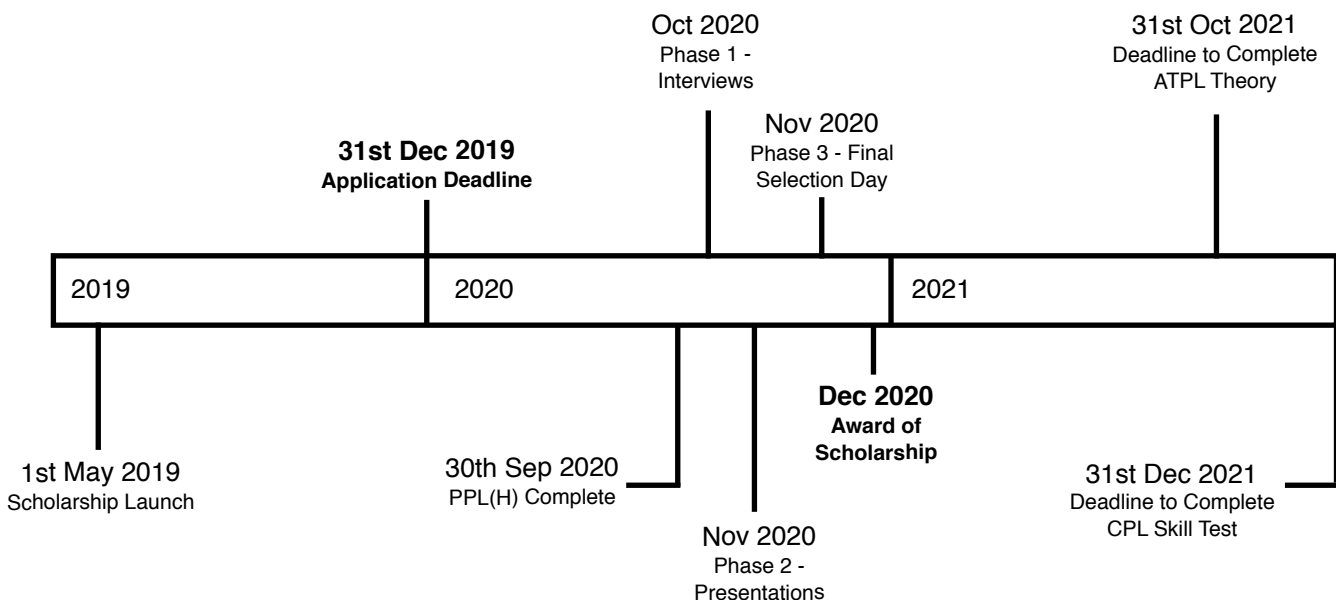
Oct 2020
Phase 1 - Interviews

31st Oct 2021
Deadline to Complete ATPL Theory

Nov 2020
Phase 3 - Final Selection Day

31st Dec 2019
Application Deadline

2019

2020

2021

Dec 2020
Award of Scholarship

1st May 2019
Scholarship Launch

30th Sep 2020
PPL(H) Complete

31st Dec 2021
Deadline to Complete CPL Skill Test

Nov 2020
Phase 2 - Presentations